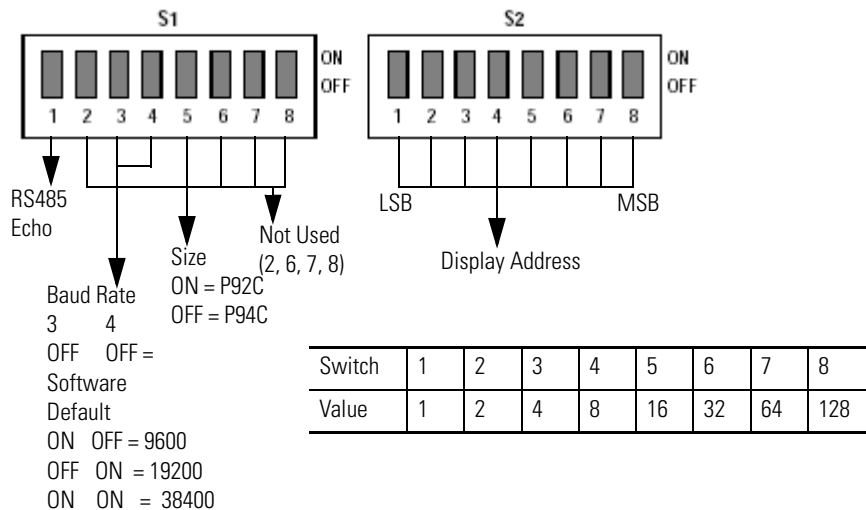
S1

ON
OFF

1 2 3 4 5 6 7 8

RS485 Echo

Baud Rate
3 4
OFF OFF = Software Default
ON OFF = 9600
OFF ON = 19200
ON ON = 38400

Size
ON = P92C
OFF = P94C

Not Used
(2, 6, 7, 8)

S2

ON
OFF

1 2 3 4 5 6 7 8

LSB

MSB

Display Address

| Switch | 1 | 2 | 3 | 4 | 5 | 6 | 7 | 8 |
|---|---|---|---|---|---|---|---|---|
| Value | 1 | 2 | 4 | 8 | 16 | 32 | 64 | 128 |